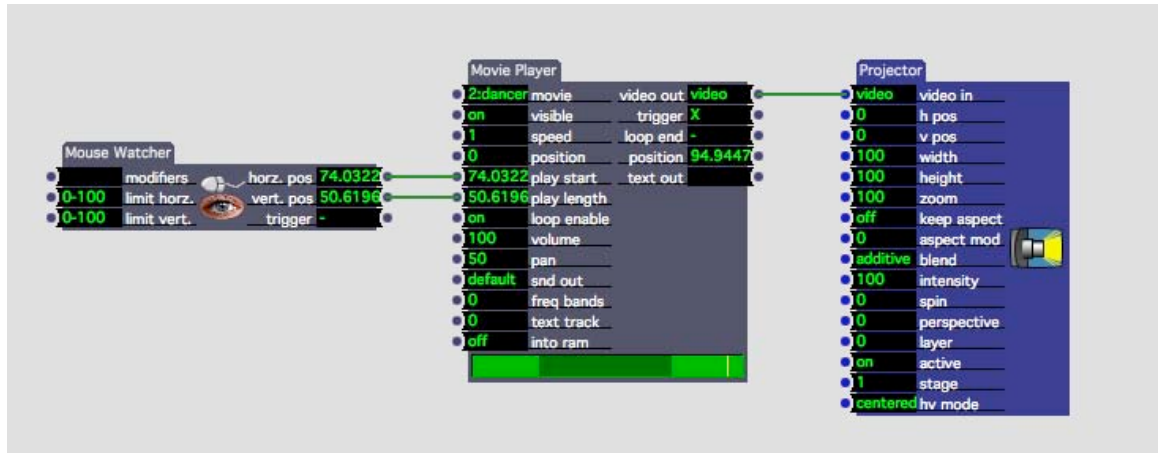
Mouse Watcher

modifiers
0-100 limit horz.
0-100 limit vert.
horz. pos 74.0322
vert. pos 50.6196
trigger -

Movie Player

2:dancer movie
on visible
1 speed
0 position
74.0322 play start
50.6196 play length
on loop enable
100 volume
50 pan
default snd out
0 freq bands
0 text track
off into ram
video out video
trigger X
loop end -
position 94.9447
text out

Projector

video video in
0 h pos
0 v pos
100 width
100 height
100 zoom
off keep aspect
0 aspect mod
additive blend
100 intensity
0 spin
0 perspective
0 layer
on active
1 stage
centered hv mode